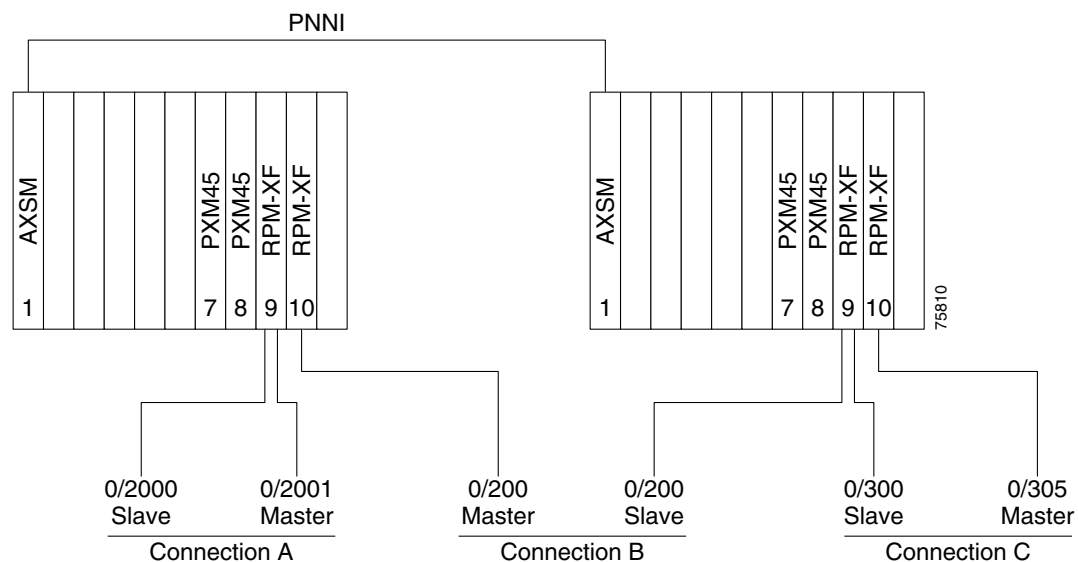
PNNI

AXSM
PXM45
PXM45
RPM-XF
RPM-XF
1
7
8
9
10

AXSM
PXM45
PXM45
RPM-XF
RPM-XF
1
7
8
9
10

75810

0/2000
Slave
0/2001
Master
Connection A

0/200
Master
0/200
Slave
Connection B

0/300
Slave
0/305
Master
Connection C